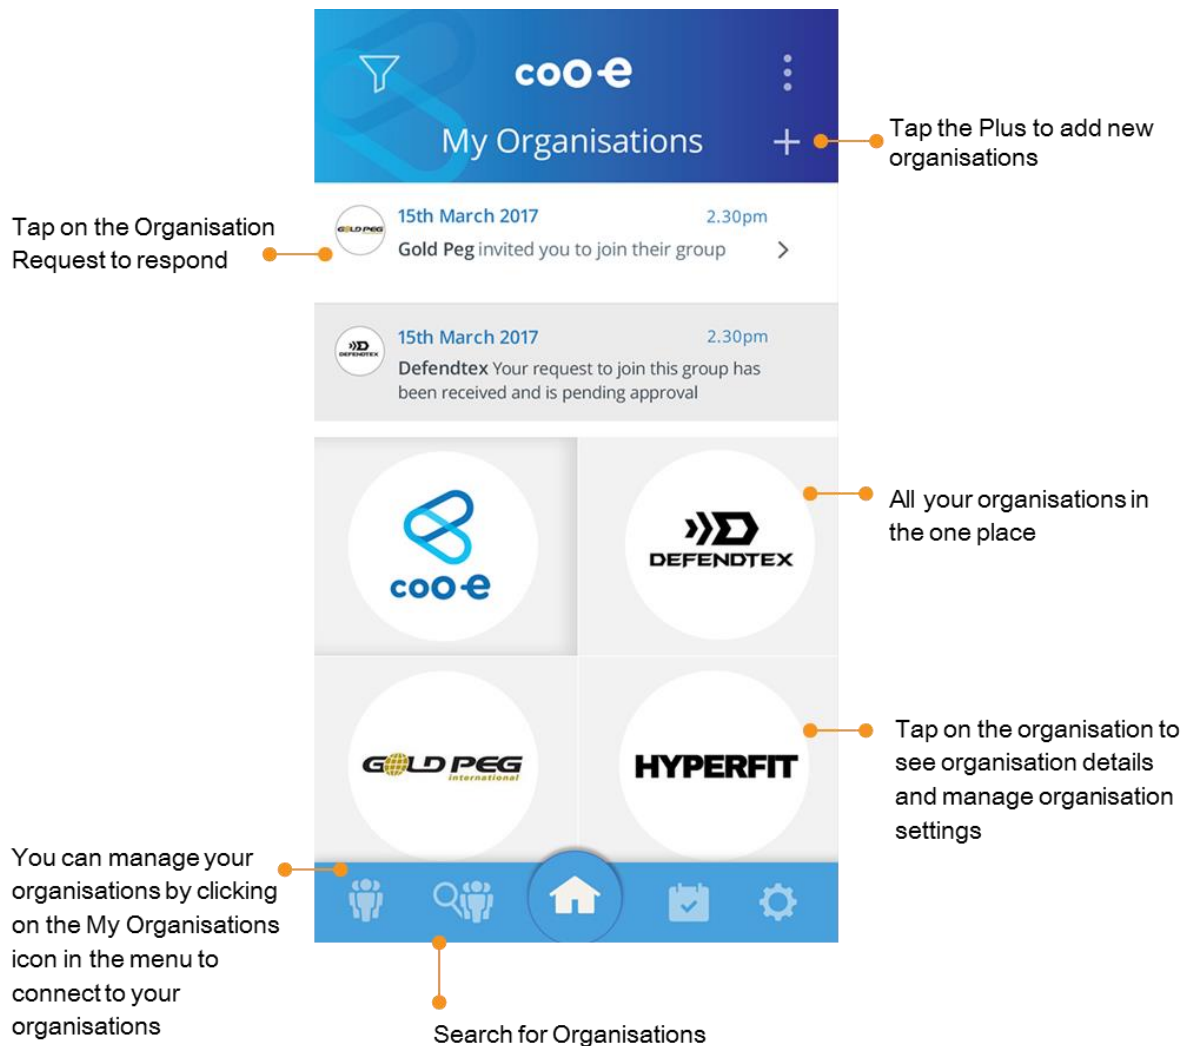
coo-e

My Organisations

+

Tap the Plus to add new organisations

Tap on the Organisation Request to respond

GOLD PEG

15th March 2017

2.30pm

Gold Peg invited you to join their group

DEFENDTEX

15th March 2017

2.30pm

Defendtex Your request to join this group has been received and is pending approval

coo-e

DEFENDTEX

All your organisations in the one place

GOLD PEG international

HYPERFIT

Tap on the organisation to see organisation details and manage organisation settings

You can manage your organisations by clicking on the My Organisations icon in the menu to connect to your organisations

Search for Organisations